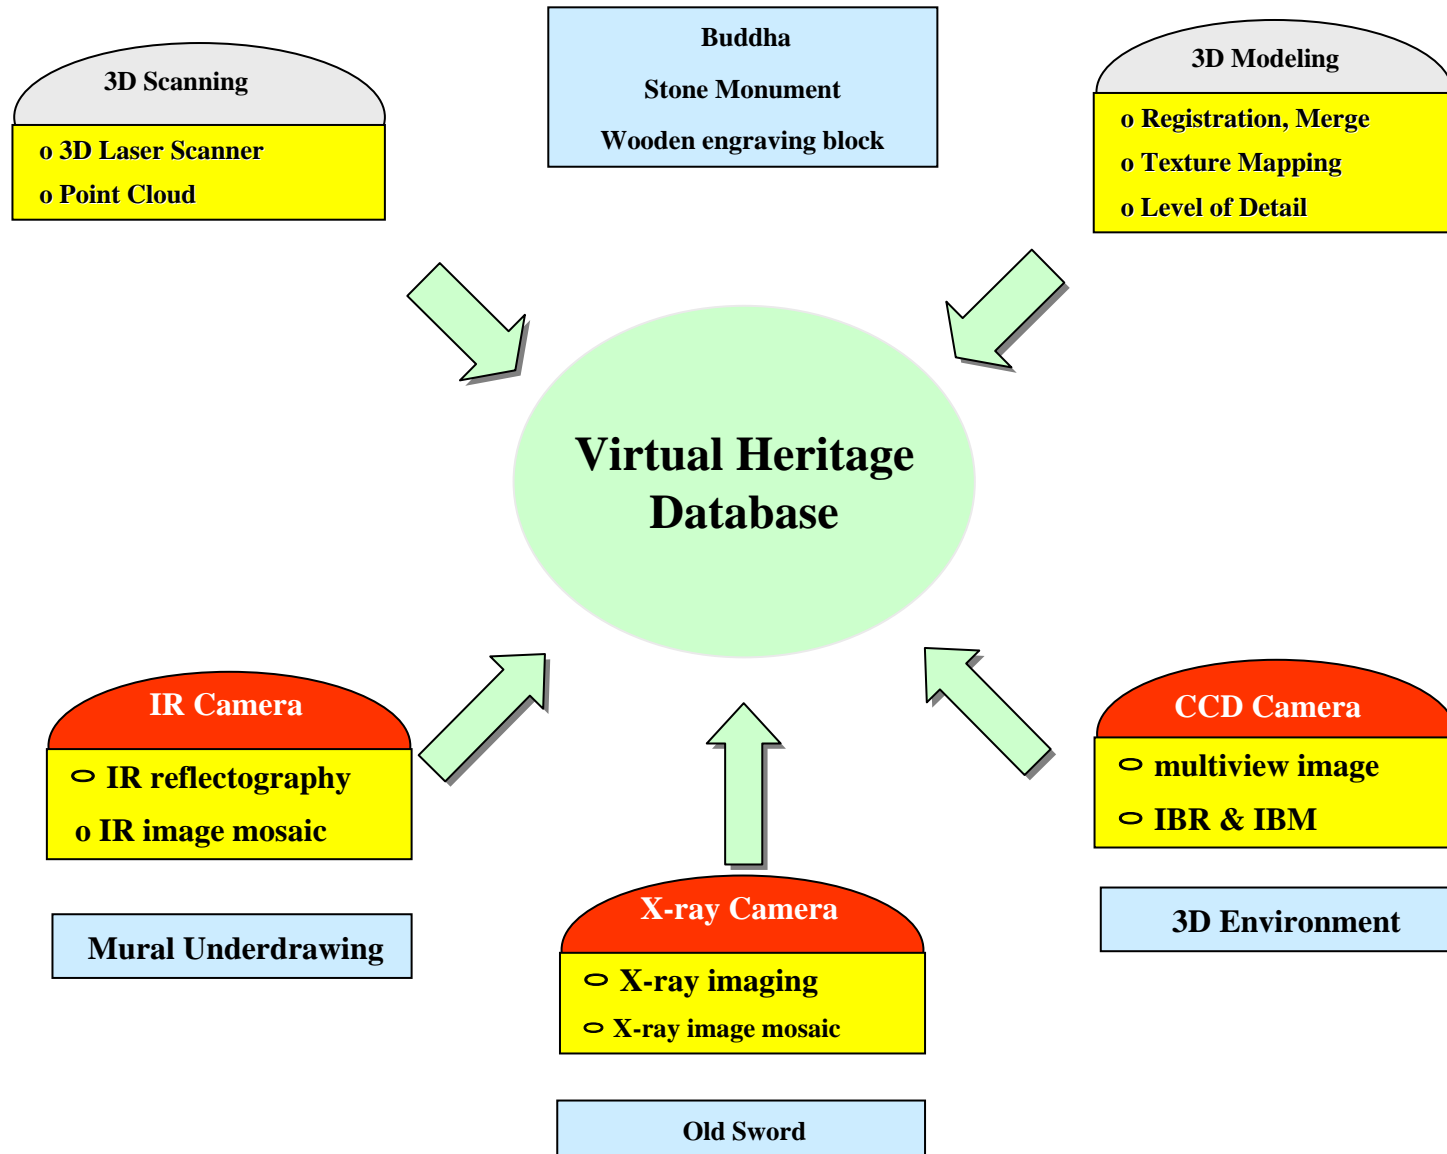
3D Scanning

o 3D Laser Scanner
o Point Cloud

Buddha
Stone Monument
Wooden engraving block

3D Modeling

o Registration, Merge
o Texture Mapping
o Level of Detail

Virtual Heritage Database

IR Camera

○ IR reflectography
o IR image mosaic

Mural Underdrawing

X-ray Camera

○ X-ray imaging
○ X-ray image mosaic

Old Sword

CCD Camera

○ multiview image
○ IBR & IBM

3D Environment